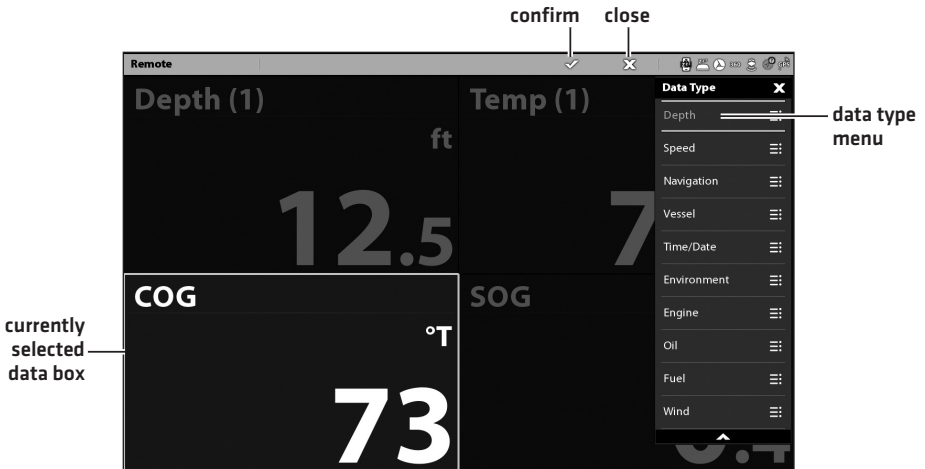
confirm close

Remote

Depth (1)

ft

12.5

Temp (1)

7

COG

°T

73

SOG

Data Type

Depth

Speed

Navigation

Vessel

Time/Date

Environment

Engine

Oil

Fuel

Wind

data type menu

currently selected data box